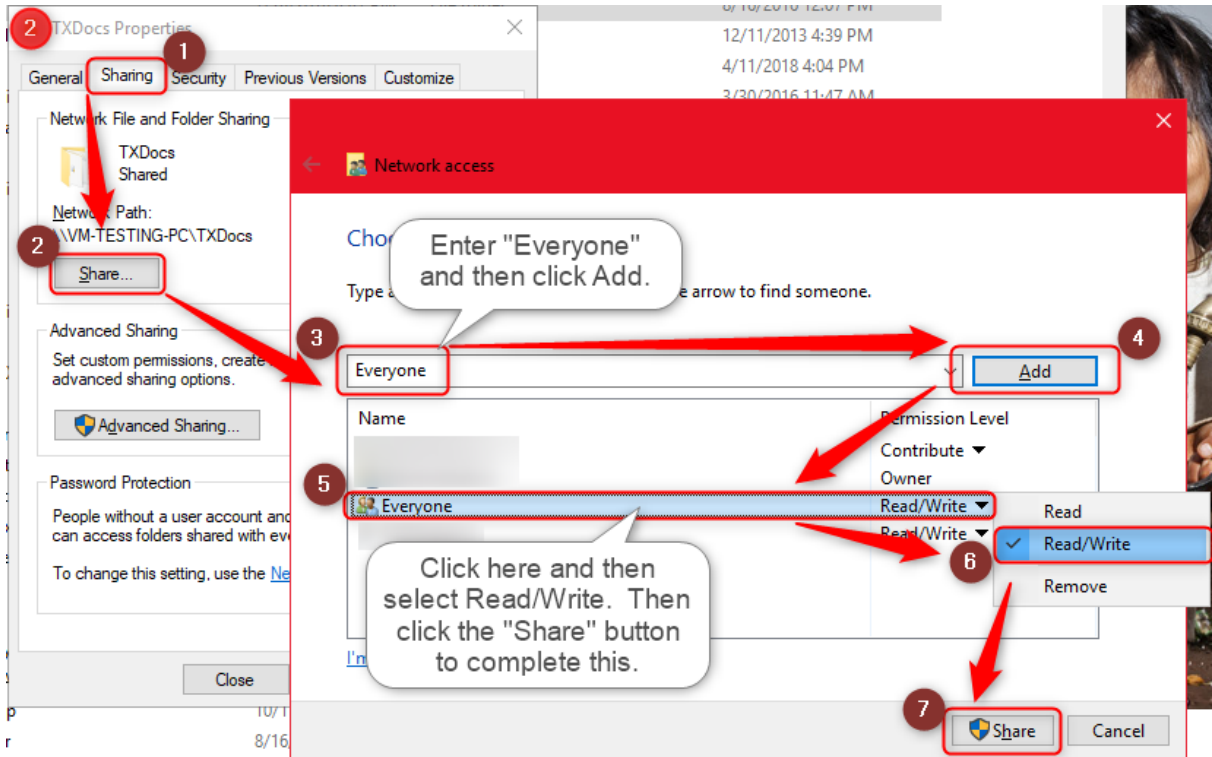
2 TXDocs Properties

1

General Sharing Security Previous Versions Customize

Network File and Folder Sharing

TXDocs
Shared

Network Path:
\\VM-TESTING-PC\TXDocs

2

Share...

Advanced Sharing

Set custom permissions, create advanced sharing options.

Advanced Sharing...

Password Protection

People without a user account and can access folders shared with ev

To change this setting, use the Ne

Close

8/10/2016 12:07 PM
12/11/2013 4:39 PM
4/11/2018 4:04 PM
3/30/2016 11:47 AM

Network access

Cho

Enter "Everyone" and then click Add.

Type a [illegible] e arrow to find someone.

3

Everyone

4

Add

Name

Permission Level

Contribute ▼

Owner

5

Everyone

Read/Write ▼

Read/Write ▼

Read

Read/Write

6

Remove

Click here and then select Read/Write. Then click the "Share" button to complete this.

I'm

7

Share

Cancel

p 10/1

r 8/16/